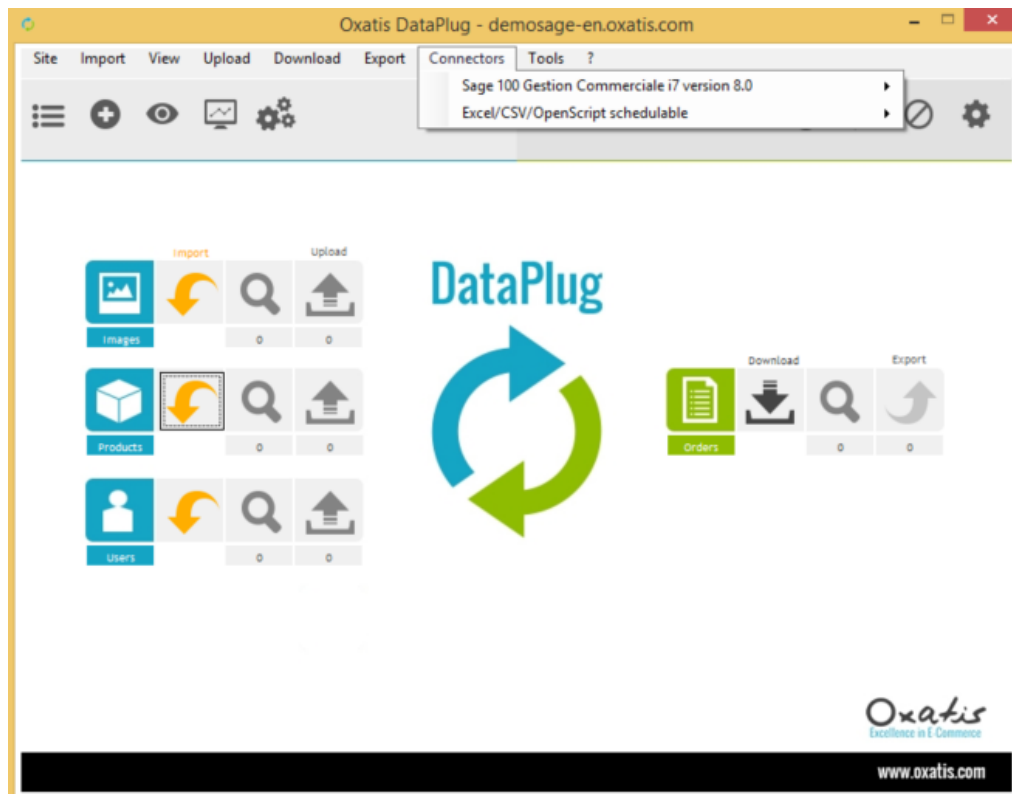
Oxatis DataPlug - demosage-en.oxatis.com

Site Import View Upload Download Export Connectors Tools ?

Sage 100 Gestion Commerciale i7 version 8.0
Excel/CSV/OpenScript schedulable

Import
Upload

Images
0
0

Products
0
0

Users
0
0

DataPlug

Download
Export

Orders
0
0

Oxatis
Excellence in E-Commerce

www.oxatis.com